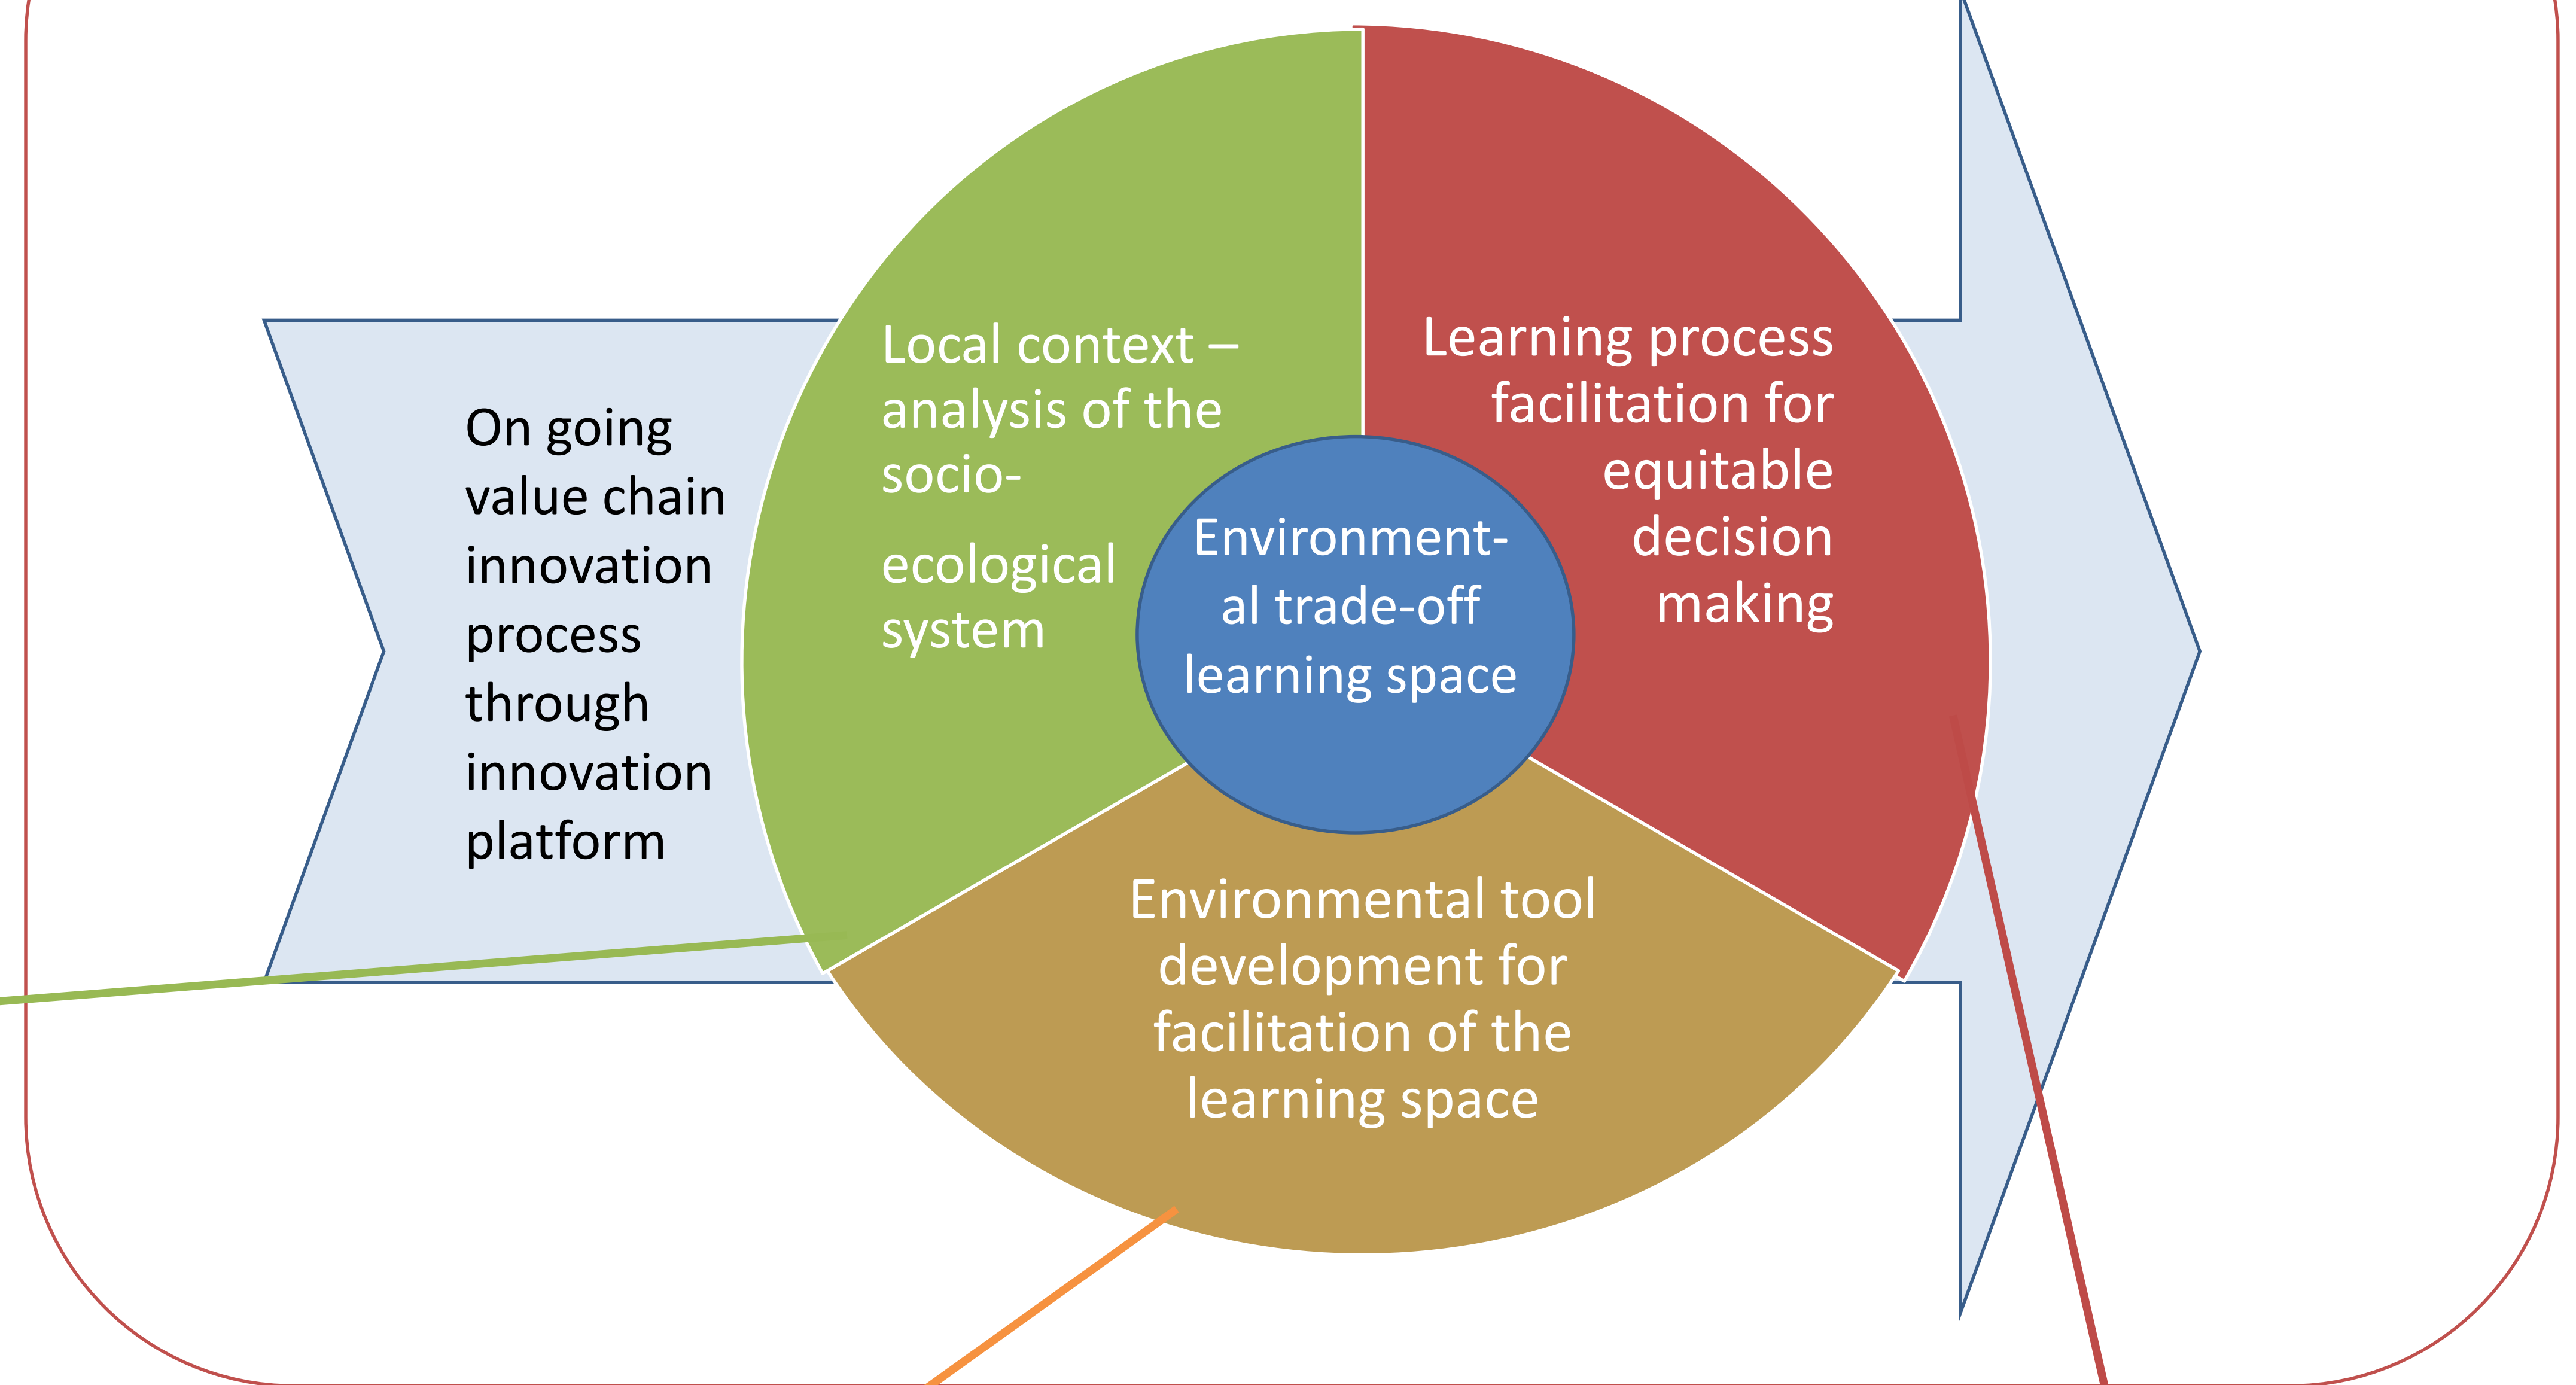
On going value chain innovation process through innovation platform

Local context – analysis of the socio-

ecological system

Learning process facilitation for equitable decision making

Environment-al trade-off learning space

Environmental tool development for facilitation of the learning space